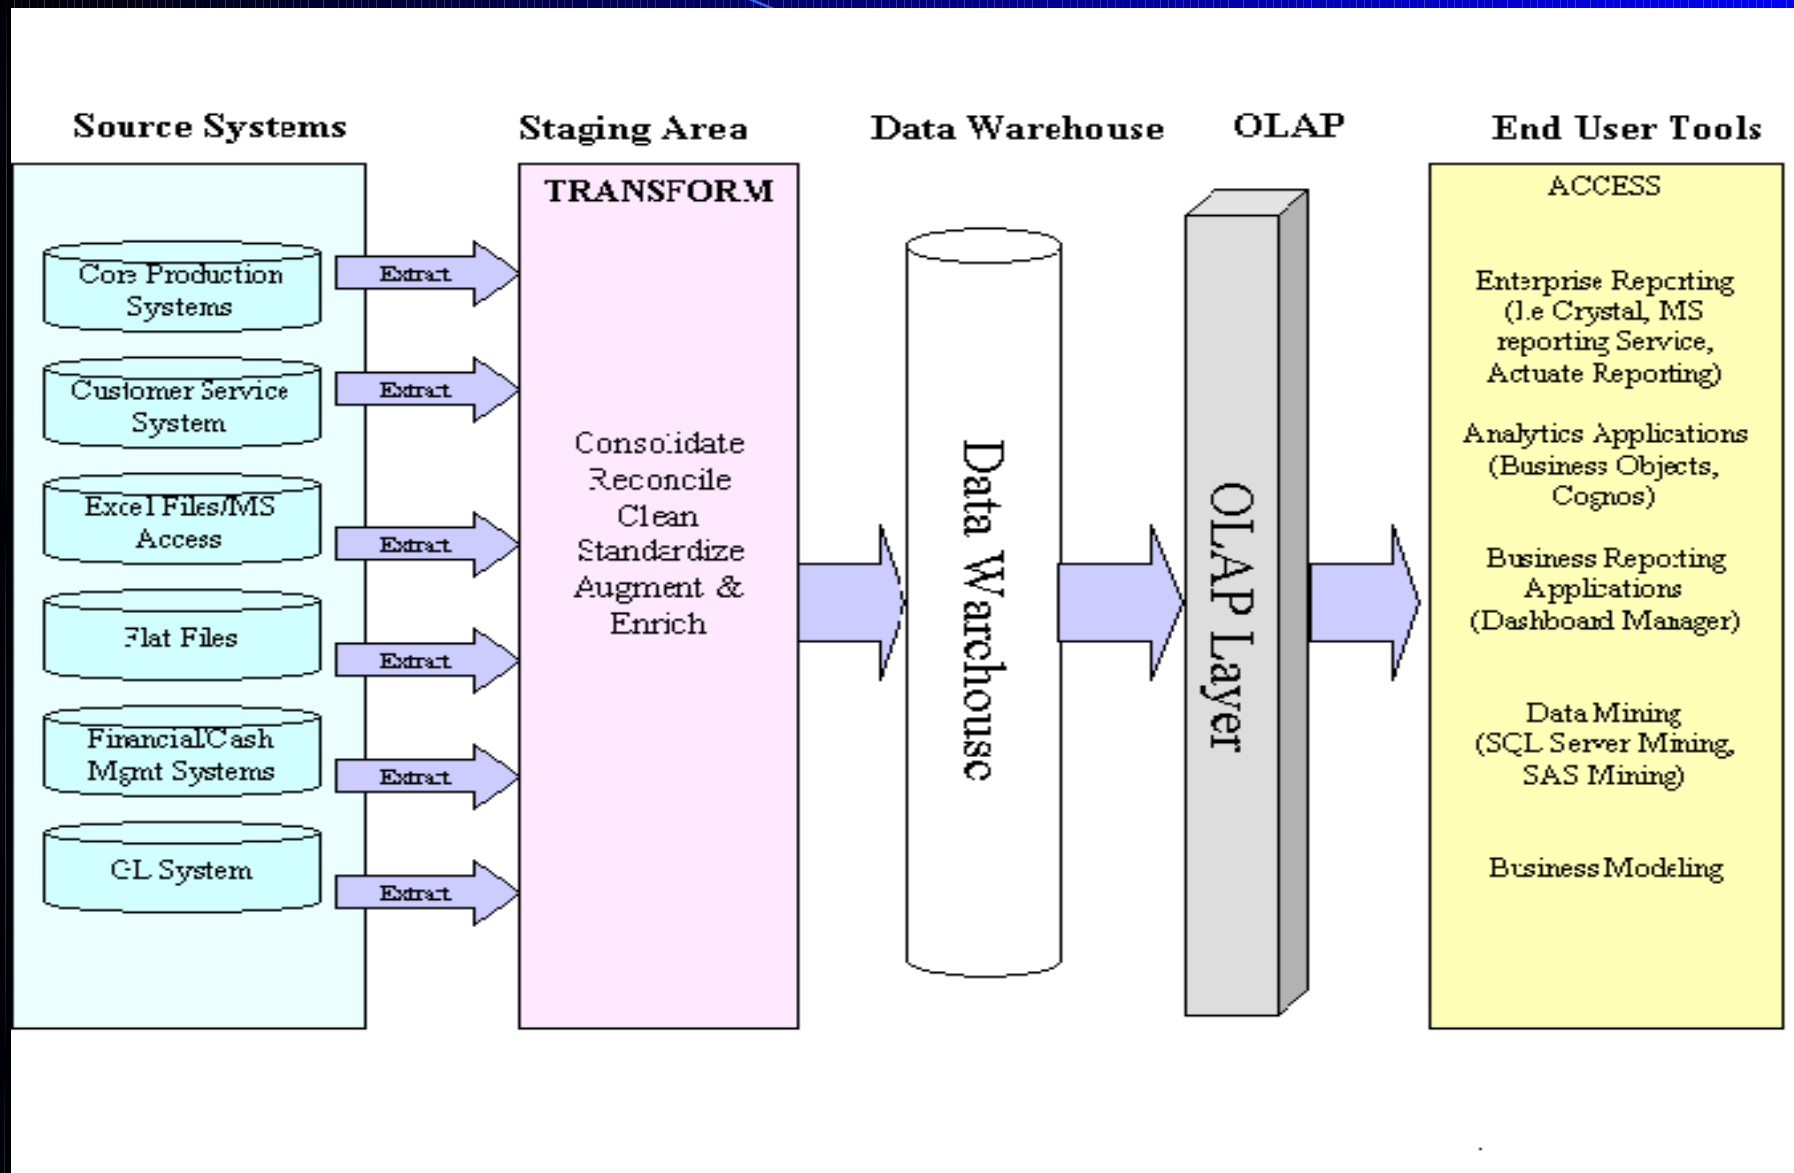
Source Systems

Staging Area

Data Warehouse

OLAP

End User Tools

Core Production Systems

Extract

Customer Service System

Extract

Excel Files/MS Access

Extract

Flat Files

Extract

Financial/Cash Mgmt Systems

Extract

GL System

Extract

TRANSFORM

Consolidate
Reconcile
Clean
Standardize
Augment &
Enrich

Data Warehouse

OLAP Layer

ACCESS

Enterprise Reporting (I.e Crystal, MS reporting Service, Actuate Reporting)

Analytics Applications (Business Objects, Cognos)

Business Reporting Applications (Dashboard Manager)

Data Mining (SQL Server Mining, SAS Mining)

Business Modeling